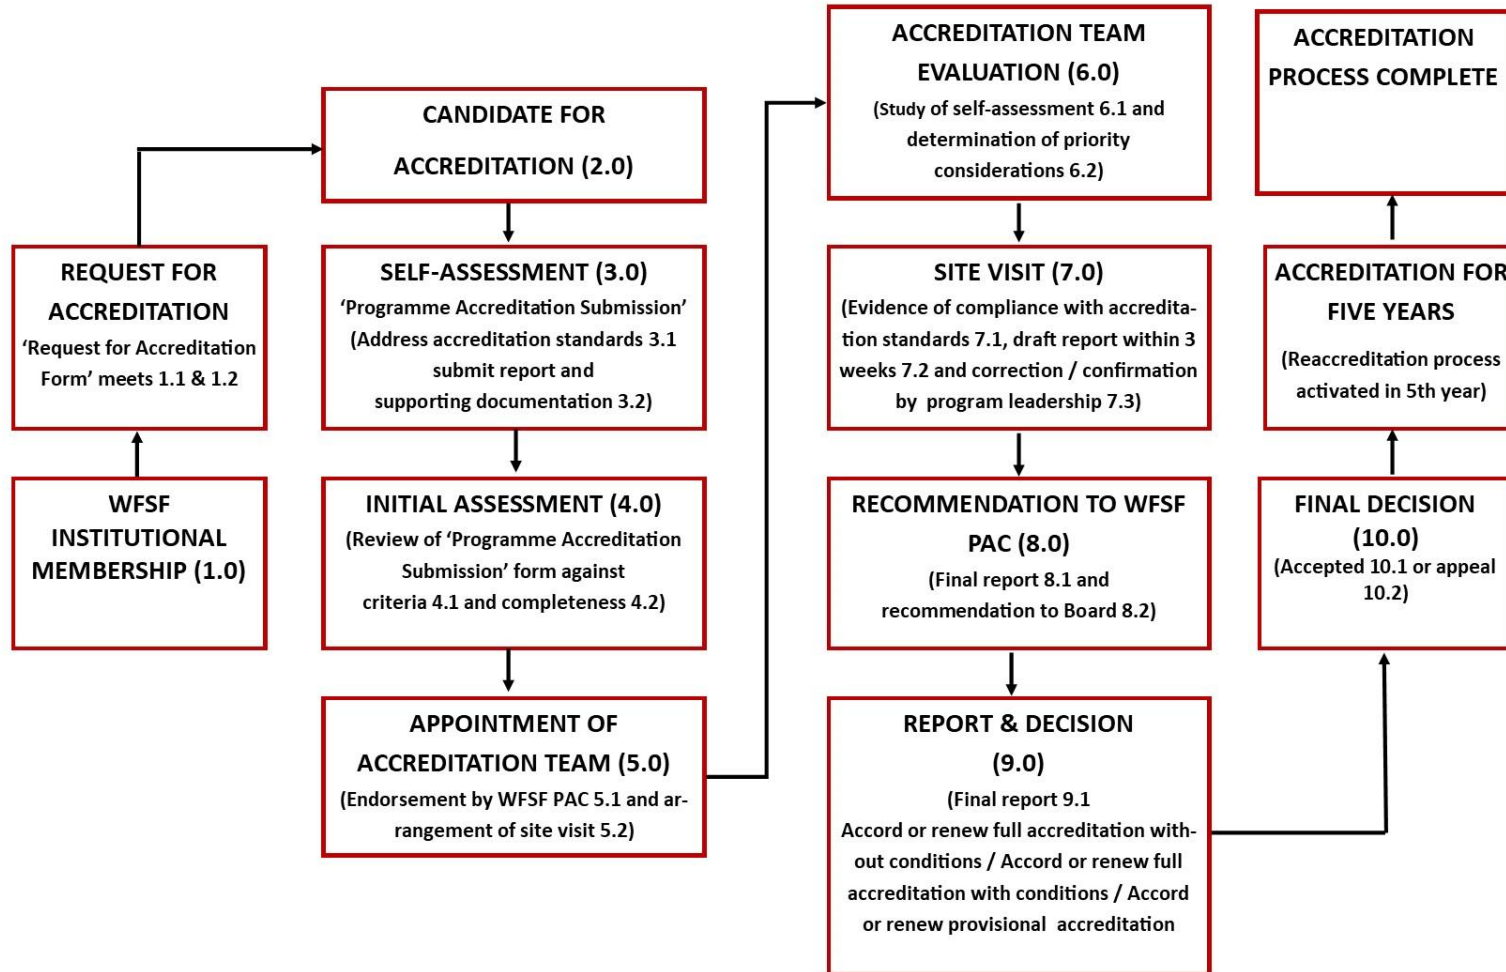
WFSF INSTITUTIONAL MEMBERSHIP (1.0)

REQUEST FOR ACCREDITATION
'Request for Accreditation Form' meets 1.1 & 1.2

CANDIDATE FOR ACCREDITATION (2.0)

SELF-ASSESSMENT (3.0)
'Programme Accreditation Submission'
(Address accreditation standards 3.1 submit report and supporting documentation 3.2)

INITIAL ASSESSMENT (4.0)
(Review of 'Programme Accreditation Submission' form against criteria 4.1 and completeness 4.2)

APPOINTMENT OF ACCREDITATION TEAM (5.0)
(Endorsement by WFSF PAC 5.1 and arrangement of site visit 5.2)

ACCREDITATION TEAM EVALUATION (6.0)
(Study of self-assessment 6.1 and determination of priority considerations 6.2)

SITE VISIT (7.0)
(Evidence of compliance with accreditation standards 7.1, draft report within 3 weeks 7.2 and correction / confirmation by program leadership 7.3)

RECOMMENDATION TO WFSF PAC (8.0)
(Final report 8.1 and recommendation to Board 8.2)

REPORT & DECISION (9.0)
(Final report 9.1
Accord or renew full accreditation without conditions / Accord or renew full accreditation with conditions / Accord or renew provisional accreditation

FINAL DECISION (10.0)
(Accepted 10.1 or appeal 10.2)

ACCREDITATION FOR FIVE YEARS
(Reaccreditation process activated in 5th year)

ACCREDITATION PROCESS COMPLETE